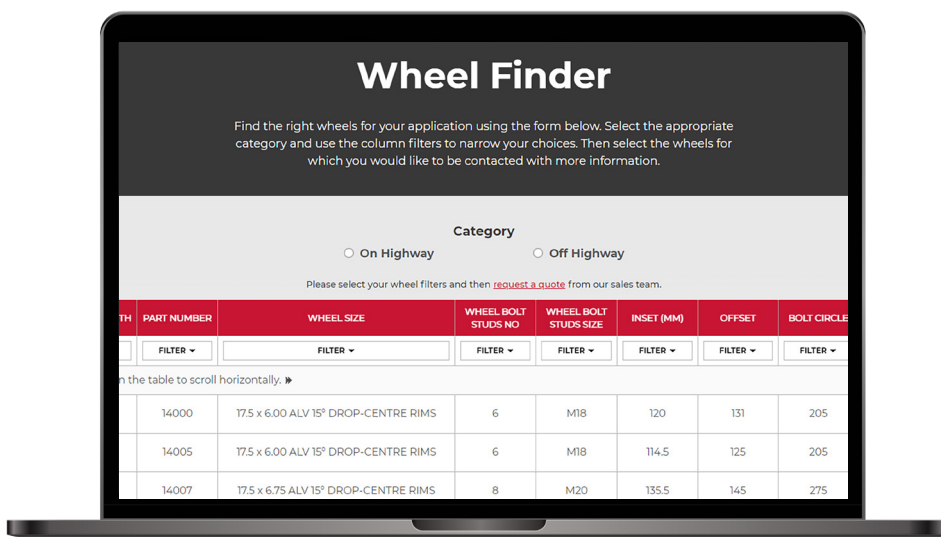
Wheel Finder

Find the right wheels for your application using the form below. Select the appropriate category and use the column filters to narrow your choices. Then select the wheels for which you would like to be contacted with more information.

Category

On Highway   Off Highway

Please select your wheel filters and then request a quote from our sales team.

| TH | PART NUMBER | WHEEL SIZE | WHEEL BOLT STUDS NO | WHEEL BOLT STUDS SIZE | INSET (MM) | OFFSET | BOLT CIRCLE |
|---|---|---|---|---|---|---|---|
| | FILTER | FILTER | FILTER | FILTER | FILTER | FILTER | FILTER |
| | 14000 | 17.5 x 6.00 ALV 15° DROP-CENTRE RIMS | 6 | M18 | 120 | 131 | 205 |
| | 14005 | 17.5 x 6.00 ALV 15° DROP-CENTRE RIMS | 6 | M18 | 114.5 | 125 | 205 |
| | 14007 | 17.5 x 6.75 ALV 15° DROP-CENTRE RIMS | 8 | M20 | 135.5 | 145 | 275 |

n the table to scroll horizontally.